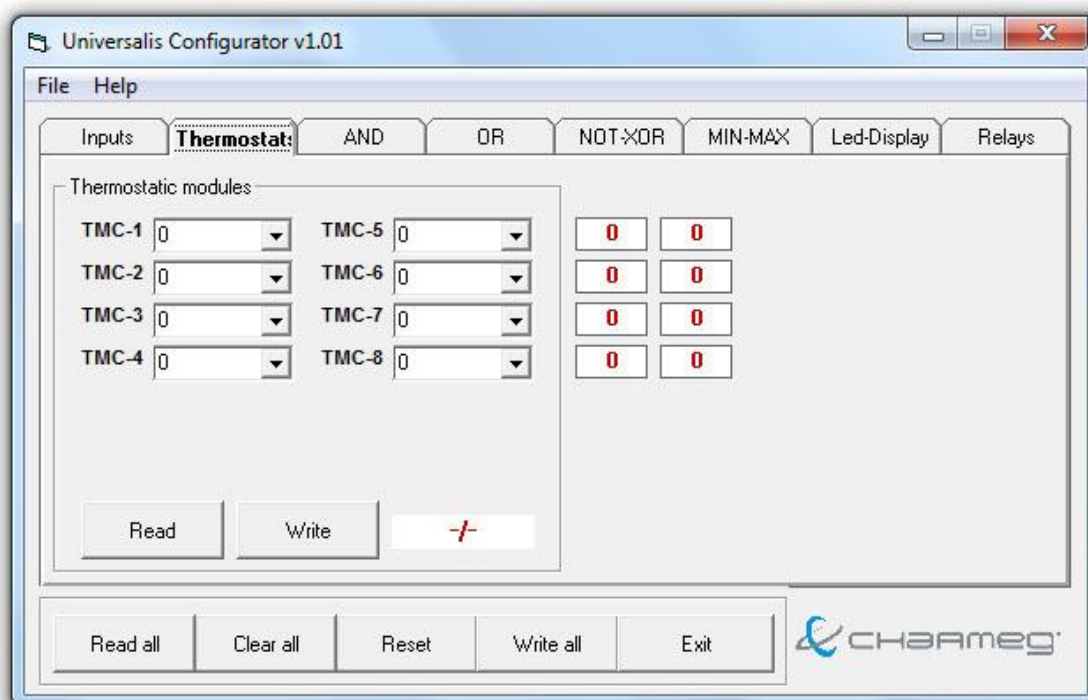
Universalis Configurator v1.01

File Help

Inputs Thermostats AND OR NOT-XOR MIN-MAX Led-Display Relays

Thermostatic modules

TMC-1 0
TMC-2 0
TMC-3 0
TMC-4 0

TMC-5 0
TMC-6 0
TMC-7 0
TMC-8 0

| 0 | 0 |
|---|---|
| 0 | 0 |
| 0 | 0 |
| 0 | 0 |

Read Write -/-

Read all Clear all Reset Write all Exit

CHARMEG